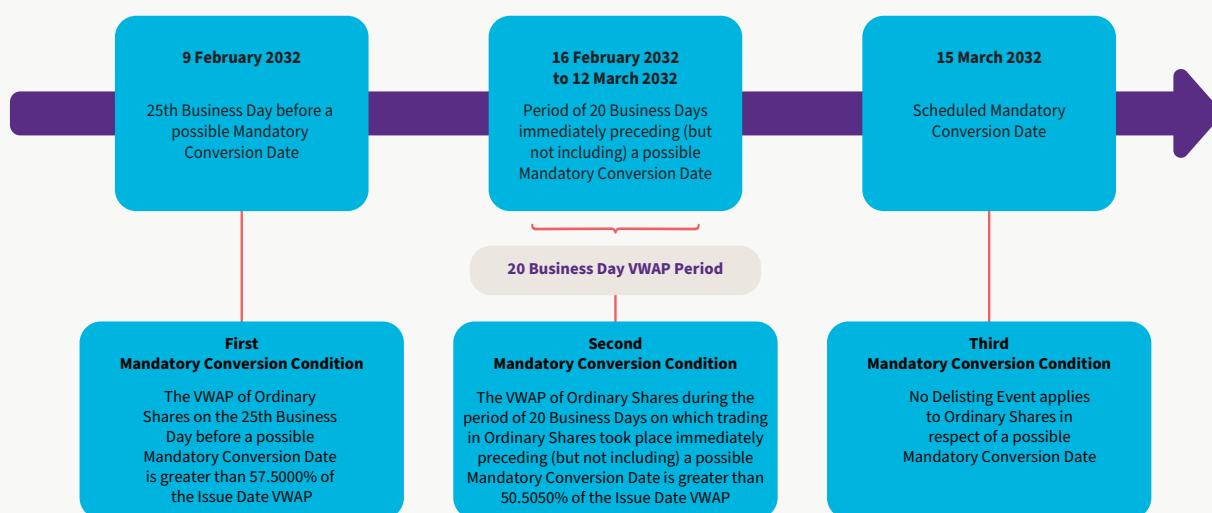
9 February 2032

25th Business Day before a possible Mandatory Conversion Date

16 February 2032 to 12 March 2032

Period of 20 Business Days immediately preceding (but not including) a possible Mandatory Conversion Date

15 March 2032

Scheduled Mandatory Conversion Date

20 Business Day VWAP Period

First Mandatory Conversion Condition

The VWAP of Ordinary Shares on the 25th Business Day before a possible Mandatory Conversion Date is greater than 57.5000% of the Issue Date VWAP

Second Mandatory Conversion Condition

The VWAP of Ordinary Shares during the period of 20 Business Days on which trading in Ordinary Shares took place immediately preceding (but not including) a possible Mandatory Conversion Date is greater than 50.5050% of the Issue Date VWAP

Third Mandatory Conversion Condition

No Delisting Event applies to Ordinary Shares in respect of a possible Mandatory Conversion Date